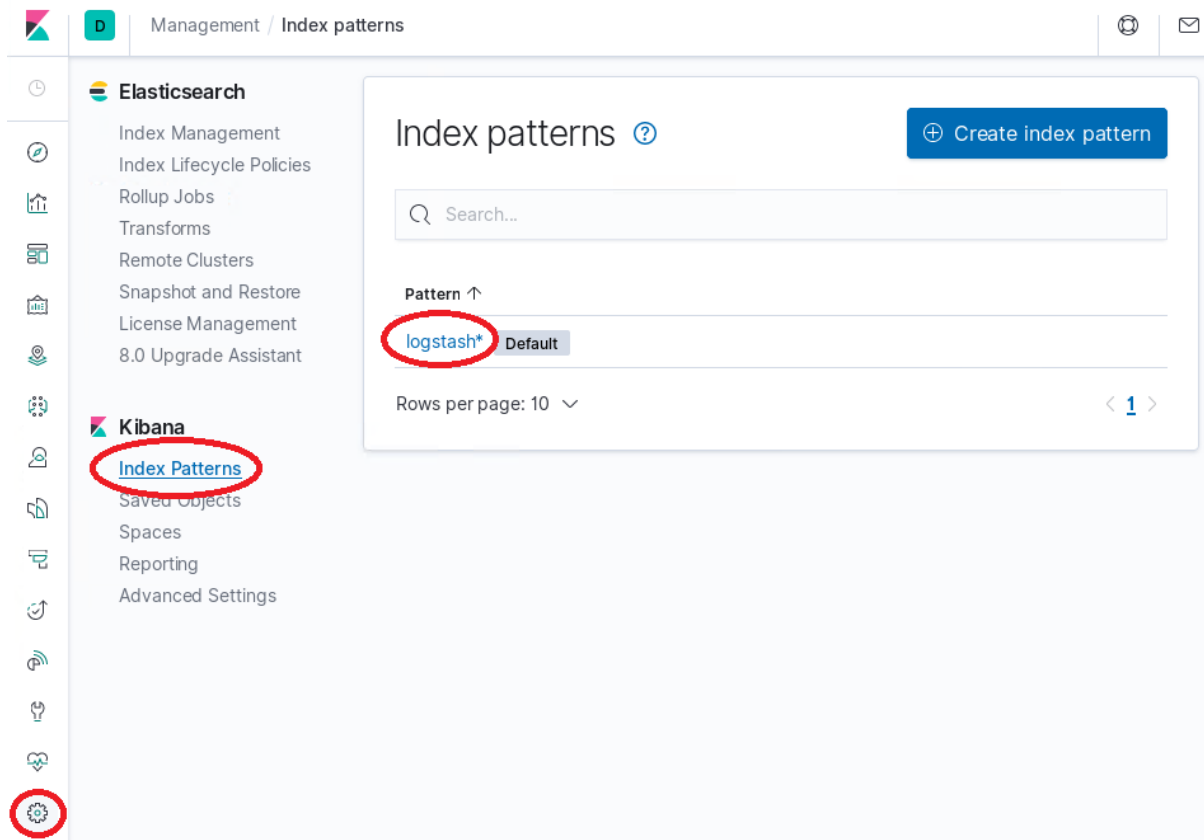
D

Management / Index patterns

Elasticsearch

Index Management
Index Lifecycle Policies
Rollup Jobs
Transforms
Remote Clusters
Snapshot and Restore
License Management
8.0 Upgrade Assistant

Kibana

Index Patterns
Saved Objects
Spaces
Reporting
Advanced Settings

Index patterns

Create index pattern

Search...

Pattern ↑

logstash* Default

Rows per page: 10

‹ 1 ›